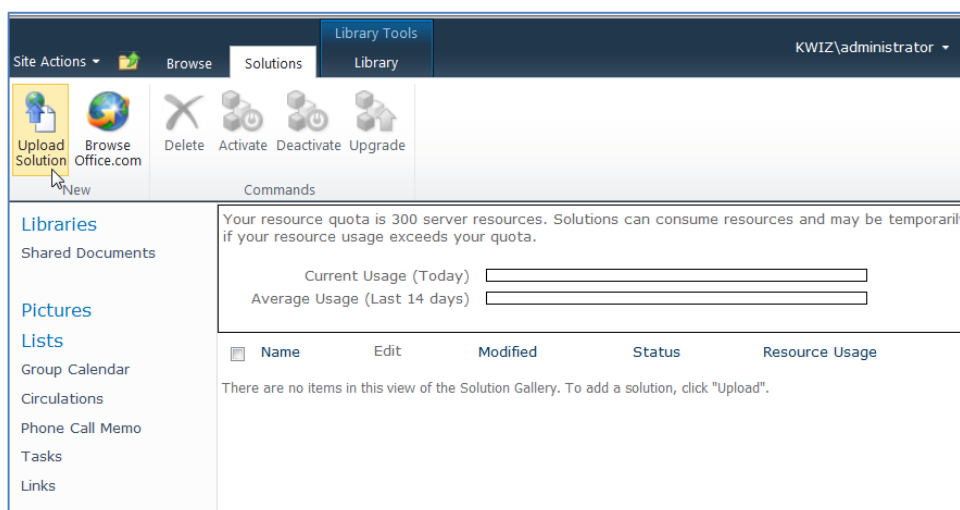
Library Tools

Site Actions Browse Solutions Library

KWIZ\administrator

Upload Solution

Browse Office.com

New

Delete Activate Deactivate Upgrade

Commands

Libraries

Shared Documents

Pictures

Lists

Group Calendar

Circulations

Phone Call Memo

Tasks

Links

Your resource quota is 300 server resources. Solutions can consume resources and may be temporaril if your resource usage exceeds your quota.

Current Usage (Today)

Average Usage (Last 14 days)

| Name | Edit | Modified | Status | Resource Usage |
|---|---|---|---|---|

There are no items in this view of the Solution Gallery. To add a solution, click "Upload".